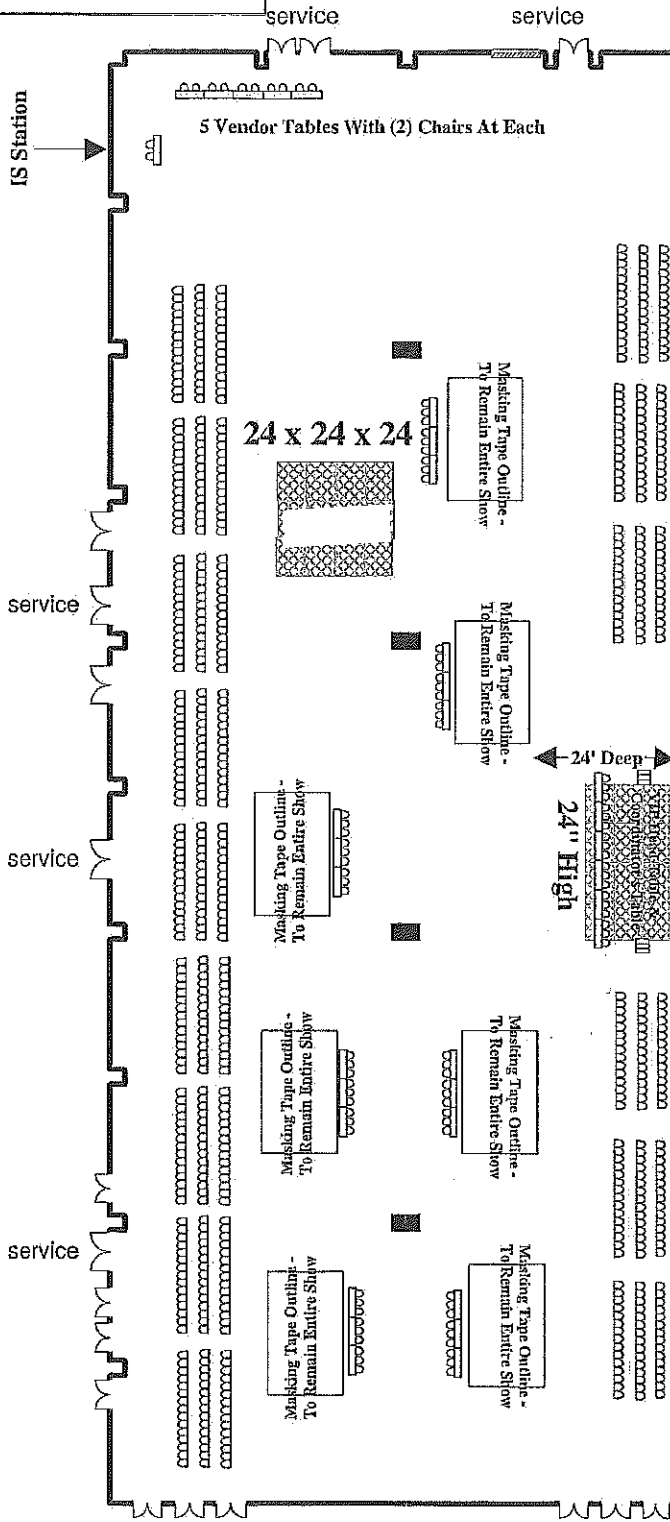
service

service

IS Station

5 Vendor Tables With (2) Chairs At Each

24 x 24 x 24

Masking Tape Outline - To Remain Entire Show

Masking Tape Outline - To Remain Entire Show

service

24' Deep

24" High

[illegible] Coordinator's Table

Masking Tape Outline - To Remain Entire Show

service

Masking Tape Outline - To Remain Entire Show

Masking Tape Outline - To Remain Entire Show

service

Masking Tape Outline - To Remain Entire Show

Masking Tape Outline - To Remain Entire Show